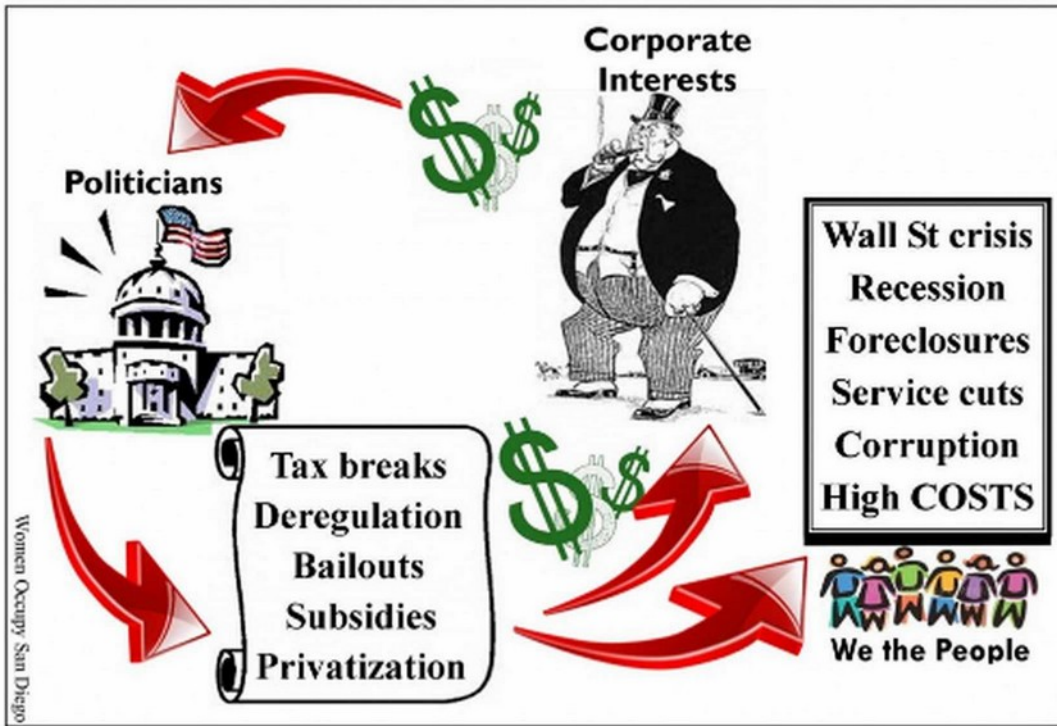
Corporate Interests

Politicians

Wall St crisis
Recession
Foreclosures
Service cuts
Corruption
High COSTS

Tax breaks
Deregulation
Bailouts
Subsidies
Privatization

We the People

Women Occupy San Diego